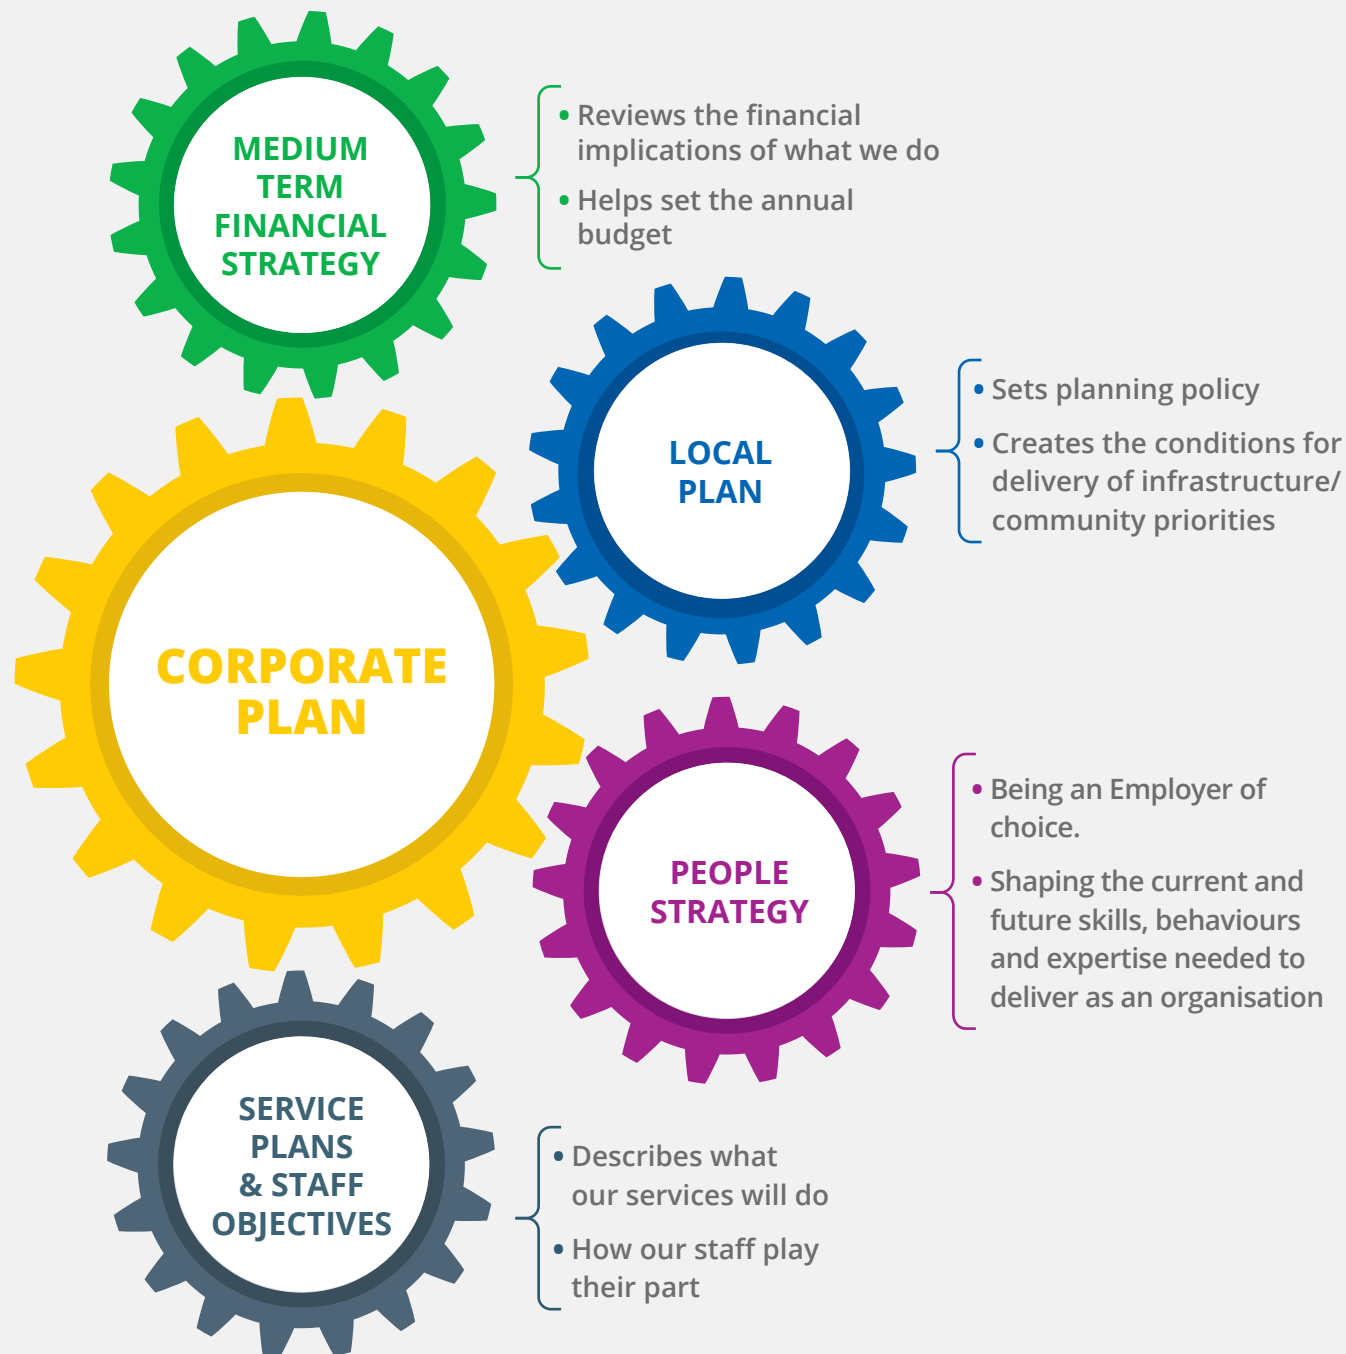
MEDIUM TERM FINANCIAL STRATEGY

• Reviews the financial implications of what we do
• Helps set the annual budget

LOCAL PLAN

• Sets planning policy
• Creates the conditions for delivery of infrastructure/ community priorities

CORPORATE PLAN

PEOPLE STRATEGY

• Being an Employer of choice.
• Shaping the current and future skills, behaviours and expertise needed to deliver as an organisation

SERVICE PLANS & STAFF OBJECTIVES

• Describes what our services will do
• How our staff play their part